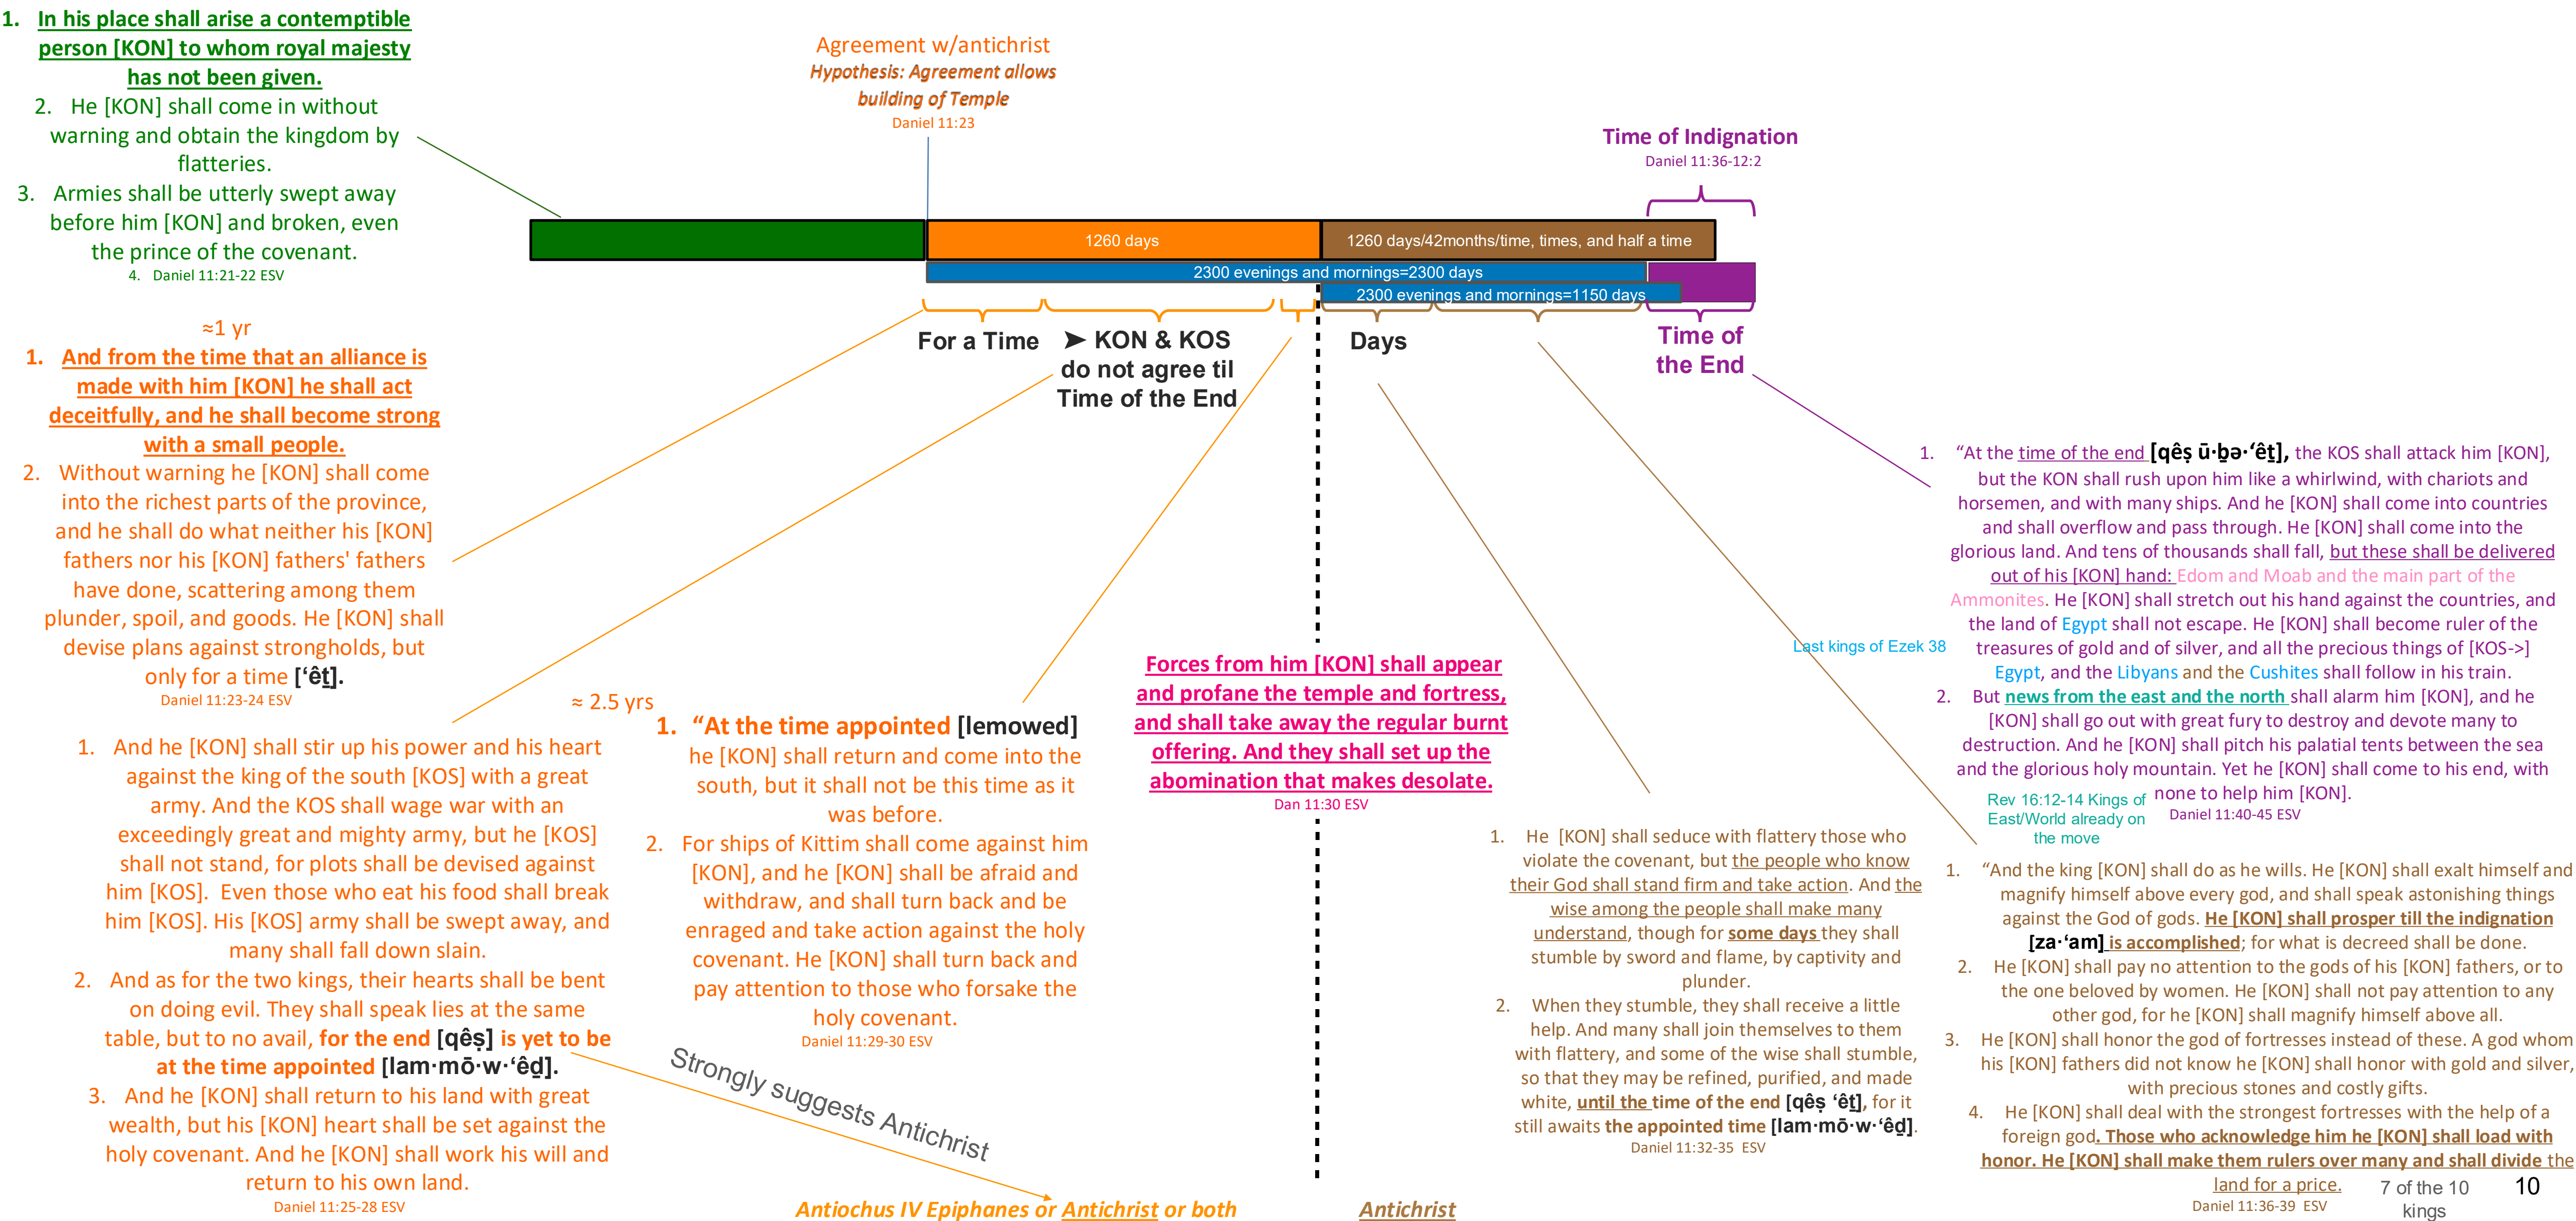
1. In his place shall arise a contemptible person [KON] to whom royal majesty has not been given.
2. He [KON] shall come in without warning and obtain the kingdom by flatteries.
3. Armies shall be utterly swept away before him [KON] and broken, even the prince of the covenant.
4. Daniel 11:21-22 ESV

Agreement w/antichrist
Hypothesis: Agreement allows building of Temple
Daniel 11:23

Time of Indignation
Daniel 11:36-12:2

1260 days
1260 days/42months/time, times, and half a time
2300 evenings and mornings=2300 days
2300 evenings and mornings=1150 days

For a Time
➤ KON & KOS do not agree til Time of the End
Days
Time of the End

≈1 yr
1. And from the time that an alliance is made with him [KON] he shall act deceitfully, and he shall become strong with a small people.
2. Without warning he [KON] shall come into the richest parts of the province, and he shall do what neither his [KON] fathers nor his [KON] fathers' fathers have done, scattering among them plunder, spoil, and goods. He [KON] shall devise plans against strongholds, but only for a time [ʻêṯ].
Daniel 11:23-24 ESV

1. “At the time of the end [qêṣ ū·ḇə·ʻêṯ], the KOS shall attack him [KON], but the KON shall rush upon him like a whirlwind, with chariots and horsemen, and with many ships. And he [KON] shall come into countries and shall overflow and pass through. He [KON] shall come into the glorious land. And tens of thousands shall fall, but these shall be delivered out of his [KON] hand: Edom and Moab and the main part of the Ammonites. He [KON] shall stretch out his hand against the countries, and the land of Egypt shall not escape. He [KON] shall become ruler of the treasures of gold and of silver, and all the precious things of [KOS->] Egypt, and the Libyans and the Cushites shall follow in his train.
2. But news from the east and the north shall alarm him [KON], and he [KON] shall go out with great fury to destroy and devote many to destruction. And he [KON] shall pitch his palatial tents between the sea and the glorious holy mountain. Yet he [KON] shall come to his end, with none to help him [KON].
Daniel 11:40-45 ESV

Last kings of Ezek 38
Rev 16:12-14 Kings of East/World already on the move

Forces from him [KON] shall appear and profane the temple and fortress, and shall take away the regular burnt offering. And they shall set up the abomination that makes desolate.
Dan 11:30 ESV

≈ 2.5 yrs
1. And he [KON] shall stir up his power and his heart against the king of the south [KOS] with a great army. And the KOS shall wage war with an exceedingly great and mighty army, but he [KOS] shall not stand, for plots shall be devised against him [KOS]. Even those who eat his food shall break him [KOS]. His [KOS] army shall be swept away, and many shall fall down slain.
2. And as for the two kings, their hearts shall be bent on doing evil. They shall speak lies at the same table, but to no avail, for the end [qêṣ] is yet to be at the time appointed [lam·mō·w·ʻêḏ].
3. And he [KON] shall return to his land with great wealth, but his [KON] heart shall be set against the holy covenant. And he [KON] shall work his will and return to his own land.
Daniel 11:25-28 ESV

1. “At the time appointed [lemowed] he [KON] shall return and come into the south, but it shall not be this time as it was before.
2. For ships of Kittim shall come against him [KON], and he [KON] shall be afraid and withdraw, and shall turn back and be enraged and take action against the holy covenant. He [KON] shall turn back and pay attention to those who forsake the holy covenant.
Daniel 11:29-30 ESV

Strongly suggests Antichrist

1. He [KON] shall seduce with flattery those who violate the covenant, but the people who know their God shall stand firm and take action. And the wise among the people shall make many understand, though for some days they shall stumble by sword and flame, by captivity and plunder.
2. When they stumble, they shall receive a little help. And many shall join themselves to them with flattery, and some of the wise shall stumble, so that they may be refined, purified, and made white, until the time of the end [qêṣ ʻêṯ], for it still awaits the appointed time [lam·mō·w·ʻêḏ].
Daniel 11:32-35 ESV

1. “And the king [KON] shall do as he wills. He [KON] shall exalt himself and magnify himself above every god, and shall speak astonishing things against the God of gods. He [KON] shall prosper till the indignation [za·ʻam] is accomplished; for what is decreed shall be done.
2. He [KON] shall pay no attention to the gods of his [KON] fathers, or to the one beloved by women. He [KON] shall not pay attention to any other god, for he [KON] shall magnify himself above all.
3. He [KON] shall honor the god of fortresses instead of these. A god whom his [KON] fathers did not know he [KON] shall honor with gold and silver, with precious stones and costly gifts.
4. He [KON] shall deal with the strongest fortresses with the help of a foreign god. Those who acknowledge him he [KON] shall load with honor. He [KON] shall make them rulers over many and shall divide the land for a price.
Daniel 11:36-39 ESV
7 of the 10 kings
10

Antiochus IV Epiphanes or Antichrist or both
Antichrist